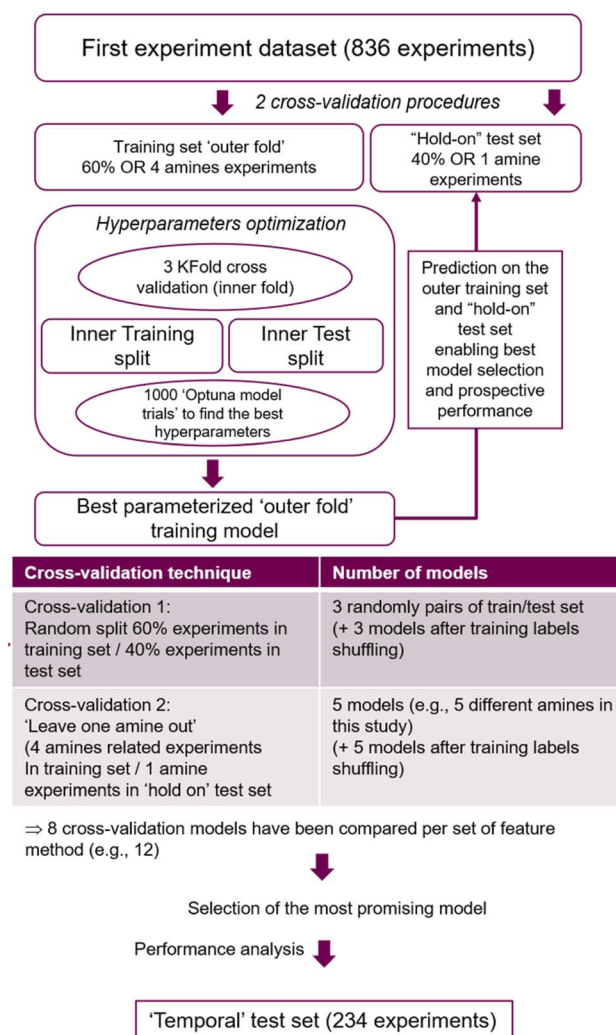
First experiment dataset (836 experiments)

2 cross-validation procedures

Training set 'outer fold' 60% OR 4 amines experiments

"Hold-on" test set 40% OR 1 amine experiments

Hyperparameters optimization

3 KFold cross validation (inner fold)

Inner Training split

Inner Test split

1000 'Optuna model trials' to find the best hyperparameters

Prediction on the outer training set and "hold-on" test set enabling best model selection and prospective performance

Best parameterized 'outer fold' training model

| Cross-validation technique | Number of models |
|---|---|
| Cross-validation 1: Random split 60% experiments in training set / 40% experiments in test set | 3 randomly pairs of train/test set (+ 3 models after training labels shuffling) |
| Cross-validation 2: 'Leave one amine out' (4 amines related experiments In training set / 1 amine experiments in 'hold on' test set | 5 models (e.g., 5 different amines in this study) (+ 5 models after training labels shuffling) |

⇒ 8 cross-validation models have been compared per set of feature method (e.g., 12)

Selection of the most promising model

Performance analysis

'Temporal' test set (234 experiments)